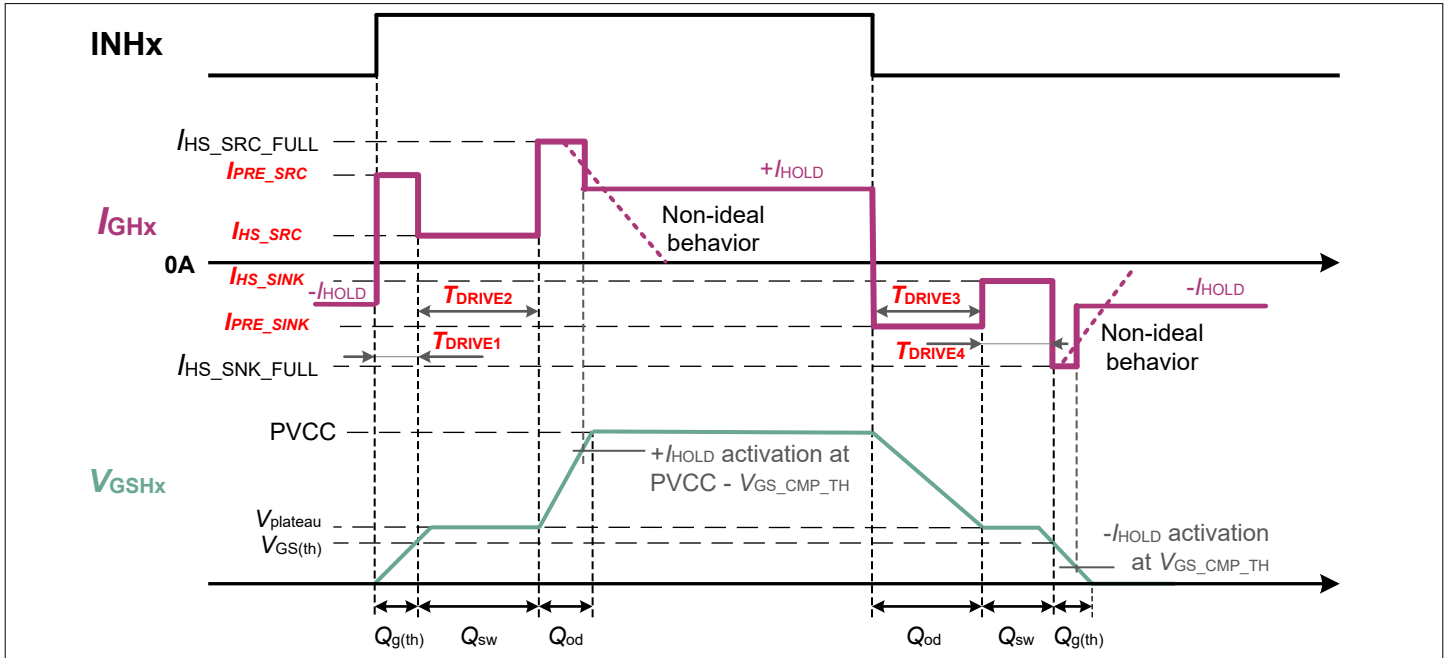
INHx

$I_{HS\_SRC\_FULL}$

$I_{PRE\_SRC}$

$I_{GHx}$

$I_{HS\_SRC}$

0A

$I_{HS\_SINK}$

$-I_{HOLD}$

$I_{PRE\_SINK}$

$I_{HS\_SNK\_FULL}$

$+I_{HOLD}$

Non-ideal behavior

$T_{DRIVE2}$

$T_{DRIVE1}$

$T_{DRIVE3}$

$T_{DRIVE4}$

$-I_{HOLD}$

Non-ideal behavior

PVCC

$V_{GSHx}$

$+I_{HOLD}$ activation at PVCC - $V_{GS\_CMP\_TH}$

$V_{plateau}$

$V_{GS(th)}$

$-I_{HOLD}$ activation at $V_{GS\_CMP\_TH}$

$Q_{g(th)}$ $Q_{sw}$ $Q_{od}$ $Q_{od}$ $Q_{sw}$ $Q_{g(th)}$